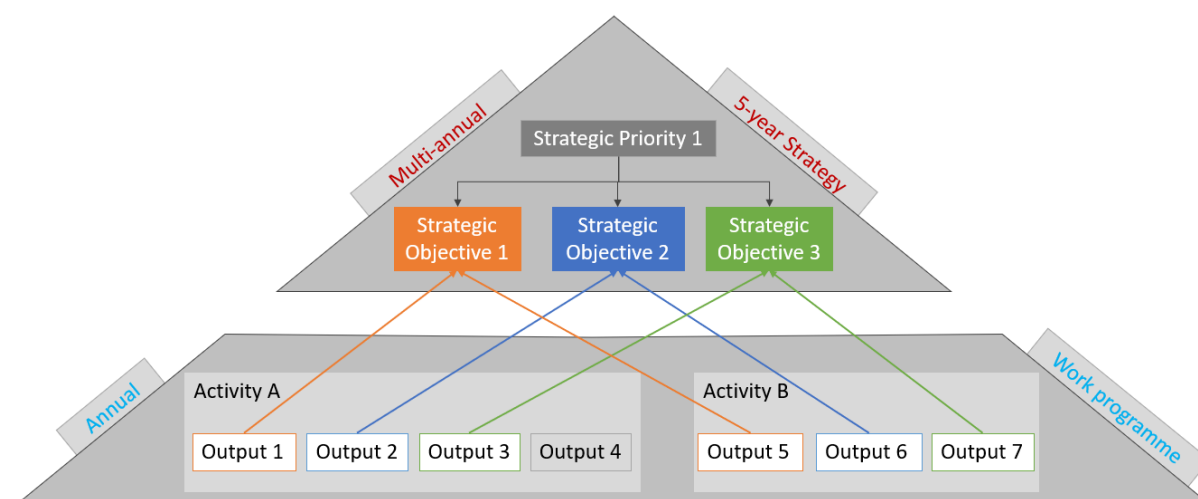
Multi-annual

5-year Strategy

Strategic Priority 1

Strategic Objective 1

Strategic Objective 2

Strategic Objective 3

Annual

Work programme

Activity A

Output 1

Output 2

Output 3

Output 4

Activity B

Output 5

Output 6

Output 7